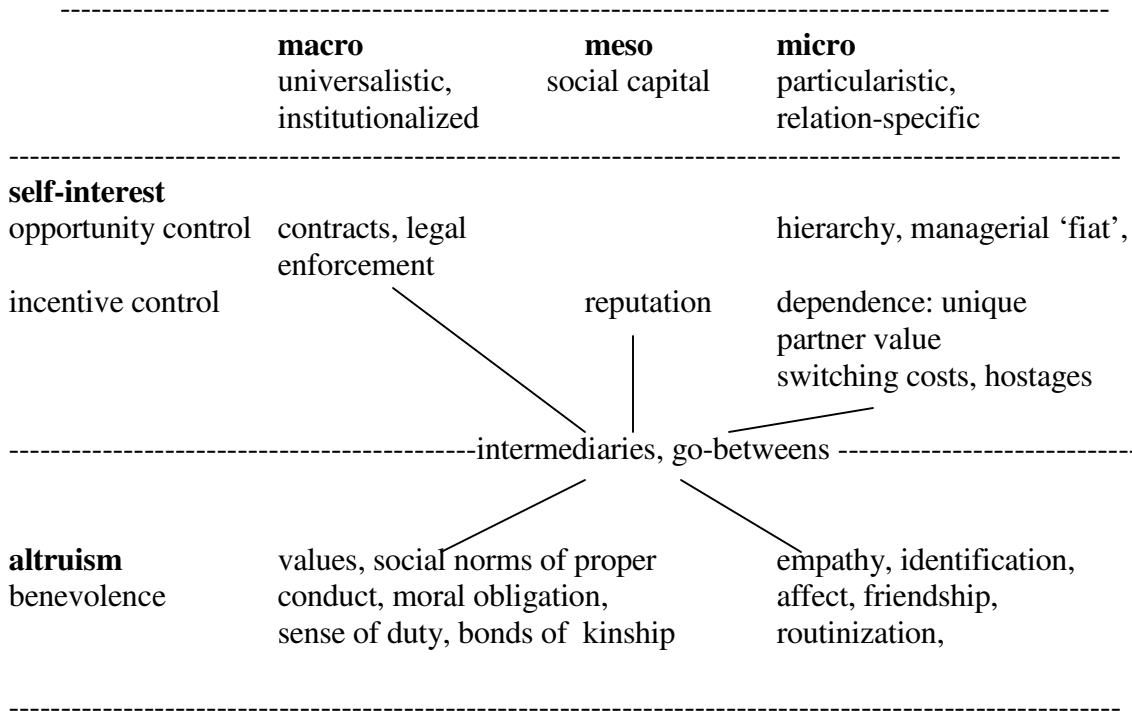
| | **macro** universalistic, institutionalized | **meso** social capital | **micro** particularistic, relation-specific |
|---|---|---|---|
| **self-interest** | | | |
| opportunity control | contracts, legal enforcement | | hierarchy, managerial 'fiat', |
| incentive control | | reputation | dependence: unique partner value switching costs, hostages |

intermediaries, go-betweens

| | | |
|---|---|---|
| **altruism** benevolence | values, social norms of proper conduct, moral obligation, sense of duty, bonds of kinship | empathy, identification, affect, friendship, routinization, |